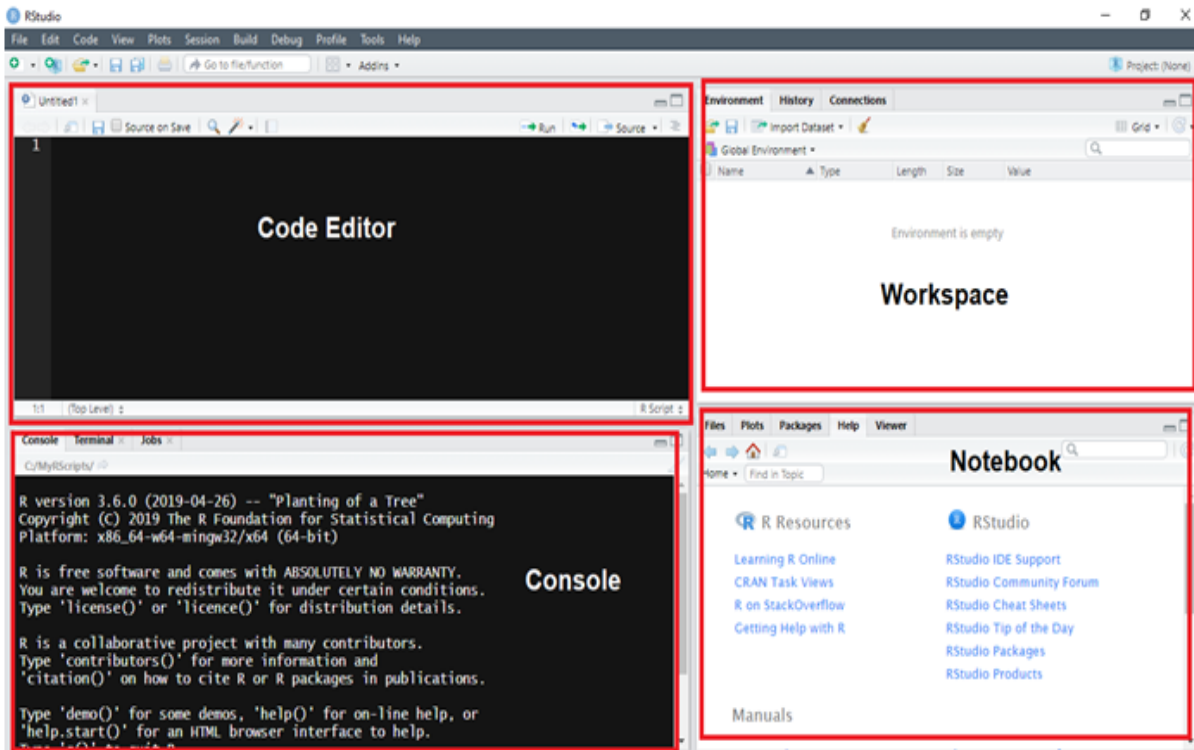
RStudio

File Edit Code View Plots Session Build Debug Profile Tools Help

Go to file/function Addins

Project: (None)

Untitled1

Source on Save

Run Source

1

Code Editor

1:1 (Top Level) R Script

Environment History Connections

Import Dataset Grid

Global Environment

Name Type Length Size Value

Environment is empty

Workspace

Console Terminal Jobs

C:/MyRScripts/

R version 3.6.0 (2019-04-26) -- "Planting of a Tree"
Copyright (C) 2019 The R Foundation for Statistical Computing
Platform: x86_64-w64-mingw32/x64 (64-bit)

R is free software and comes with ABSOLUTELY NO WARRANTY.
You are welcome to redistribute it under certain conditions.
Type 'license()' or 'licence()' for distribution details.

Console

R is a collaborative project with many contributors.
Type 'contributors()' for more information and
'citation()' on how to cite R or R packages in publications.

Type 'demo()' for some demos, 'help()' for on-line help, or
'help.start()' for an HTML browser interface to help.
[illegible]

Files Plots Packages Help Viewer

Notebook

Home Find in Topic

R Resources

Learning R Online
CRAN Task Views
R on StackOverflow
Getting Help with R

RStudio

RStudio IDE Support
RStudio Community Forum
RStudio Cheat Sheets
RStudio Tip of the Day
RStudio Packages
RStudio Products

Manuals